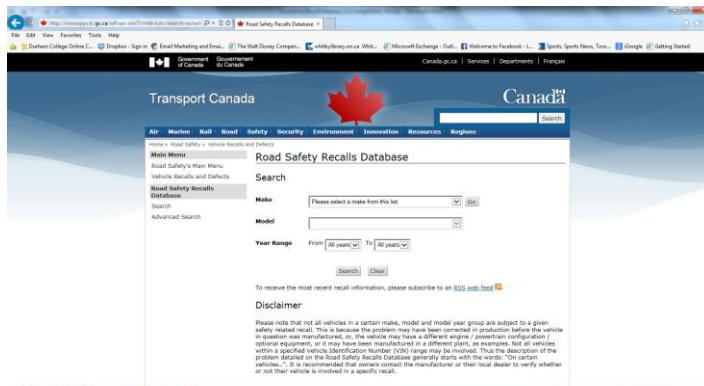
http://wwwapps.tc.gc.ca/Saf-Sec-Sur/7/VRDB-BDRV/search-recherche/ Road Safety Recalls Database ×

File Edit View Favorites Tools Help

Durham College Online C... Dropbox - Sign in Email Marketing and Emai... The Walt Disney Compan... whitby.disney.on.ca Whit... Microsoft Exchange - Outl... Welcome to Facebook - L... Sports, Sports News, Tons... iGoogle Getting Started

Government of Canada Gouvernement du Canada

Canada.gc.ca | Services | Departments | Français

Transport Canada

Canada

Search

Air Marine Rail Road Safety Security Environment Innovation Resources Regions

Home > Road Safety > Vehicle Recalls and Defects

Main Menu

Road Safety's Main Menu

Vehicle Recalls and Defects

Road Safety Recalls Database

Search

Advanced Search

Road Safety Recalls Database

Search

Make Please select a make from this list Go

Model

Year Range From All years To All years

Search Clear

To receive the most recent recall information, please subscribe to an RSS web feed

Disclaimer

Please note that not all vehicles in a certain make, model and model year group are subject to a given safety related recall. This is because the problem may have been corrected in production before the vehicle in question was manufactured, or, the vehicle may have a different engine / powertrain configuration / optional equipment, or it may have been manufactured in a different plant, as examples. Not all vehicles within a specified Vehicle Identification Number (VIN) range may be involved. Thus the description of the problem detailed on the Road Safety Recalls Database generally starts with the words: "On certain vehicles...". It is recommended that owners contact the manufacturer or their local dealer to verify whether or not their vehicle is involved in a specific recall.